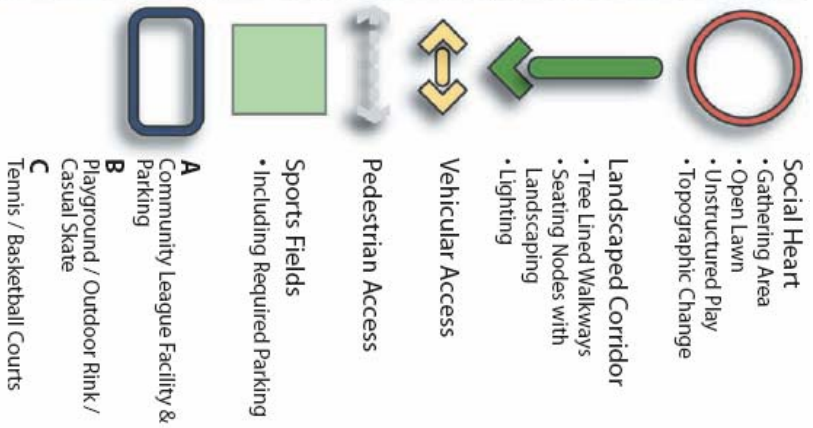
Social Heart
• Gathering Area
• Open Lawn
• Unstructured Play
• Topographic Change

Landscaped Corridor
• Tree Lined Walkways
• Seating Nodes with Landscaping
• Lighting

Vehicular Access

Pedestrian Access

Sports Fields
• Including Required Parking

A
Community League Facility & Parking
B
Playground / Outdoor Rink / Casual Skate
C
Tennis / Basketball Courts